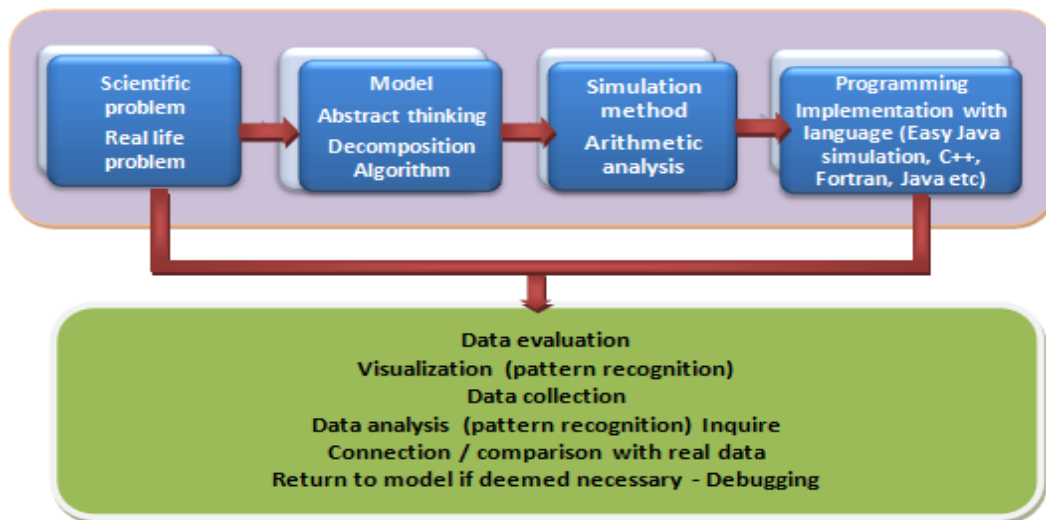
Scientific problem
Real life problem

Model
Abstract thinking
Decomposition
Algorithm

Simulation method
Arithmetic analysis

Programming
Implementation with language (Easy Java simulation, C++, Fortran, Java etc)

Data evaluation
Visualization (pattern recognition)
Data collection
Data analysis (pattern recognition) Inquire
Connection / comparison with real data
Return to model if deemed necessary - Debugging